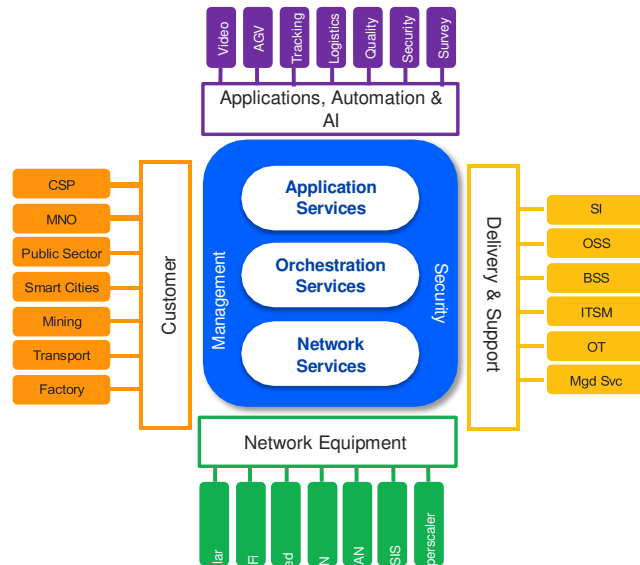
Video
AGV
Tracking
Logistics
Quality
Security
Survey

Applications, Automation & AI

CSP
MNO
Public Sector
Smart Cities
Mining
Transport
Factory

Customer

Management

Application Services

Orchestration Services

Network Services

Security

Delivery & Support

SI
OSS
BSS
ITSM
OT
Mgd Svc

Network Equipment

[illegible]lar
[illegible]Fi
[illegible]ed
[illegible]N
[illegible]AN
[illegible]SIS
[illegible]perscaler